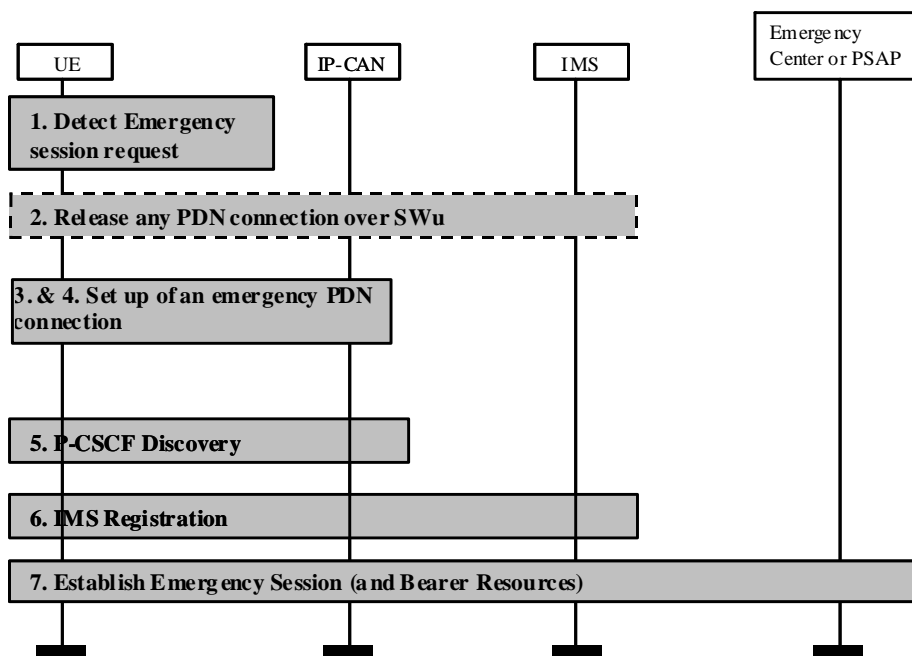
UE

IP-CAN

IMS

Emergency Center or PSAP

1. Detect Emergency session request

2. Release any PDN connection over SWu

3. & 4. Set up of an emergency PDN connection

5. P-CSCF Discovery

6. IMS Registration

7. Establish Emergency Session (and Bearer Resources)